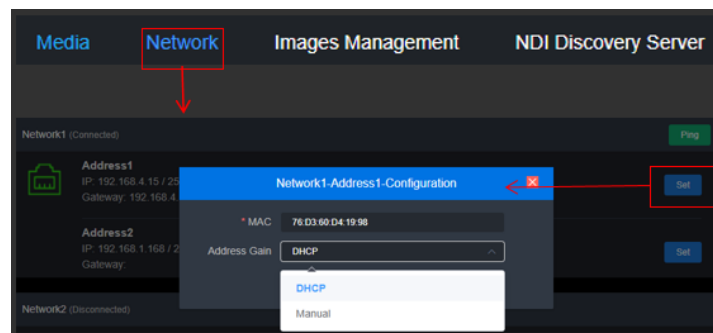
Media Network Images Management NDI Discovery Server

Network1 (Connected)

Ping

Address1
IP: 192.168.4.15 / 25
Gateway: 192.168.4.

Set

Network1-Address1-Configuration

* MAC 76:D3:60:D4:19:98

Address Gain DHCP

DHCP
Manual

Address2
IP: 192.168.1.168 / 2
Gateway:

Set

Network2 (Disconnected)